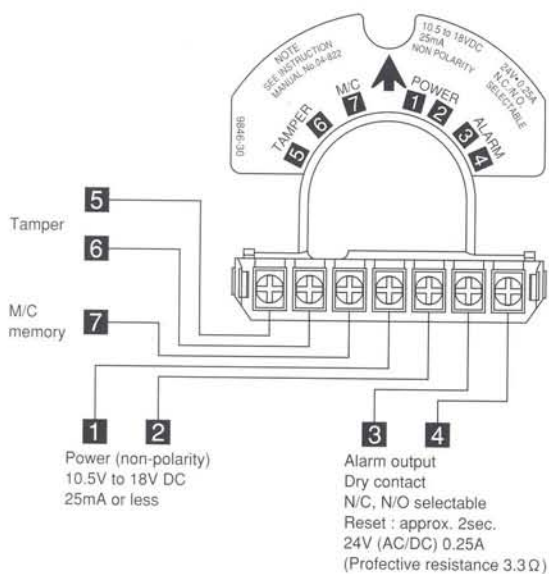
NOTE
SEE INSTRUCTION
MANUAL No.04-822

10.5 to 18VDC
25mA
NON POLARITY

24V•0.25A
N.C/N.O.
SELECTABLE

9846-30

TAMPER 5 6 M/C 7 POWER 1 2 ALARM 3 4

Tamper
5
6

M/C
memory
7

1 2
Power (non-polarity)
10.5V to 18V DC
25mA or less

3 4
Alarm output
Dry contact
N/C, N/O selectable
Reset : approx. 2sec.
24V (AC/DC) 0.25A
(Profective resistance 3.3$\Omega$)